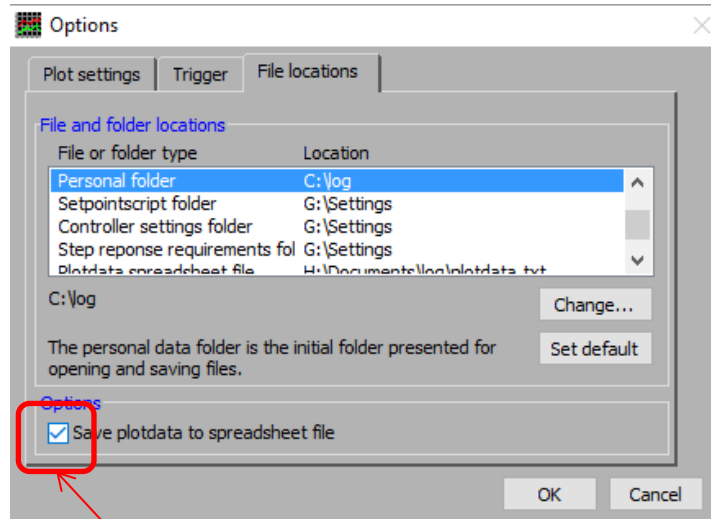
Options

Plot settings
Trigger
File locations

File and folder locations

| File or folder type | Location |
|---|---|
| Personal folder | C:\log |
| Setpointscript folder | G:\Settings |
| Controller settings folder | G:\Settings |
| Step reponse requirements fol | G:\Settings |
| Plotdata spreadsheet file | H:\Documents\log\plotdata.txt |

C:\log

Change...

The personal data folder is the initial folder presented for opening and saving files.

Set default

Options

Save plotdata to spreadsheet file

OK
Cancel